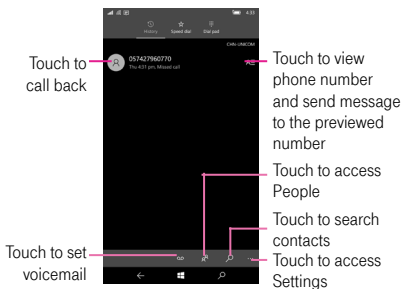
4:33

History

Speed dial

Dial pad

CMH-UNICOM

057427960770

Thu 4:31 pm, Missed call

Touch to call back

Touch to view phone number and send message to the previewed number

Touch to access People

Touch to search contacts

Touch to set voicemail

Touch to access Settings